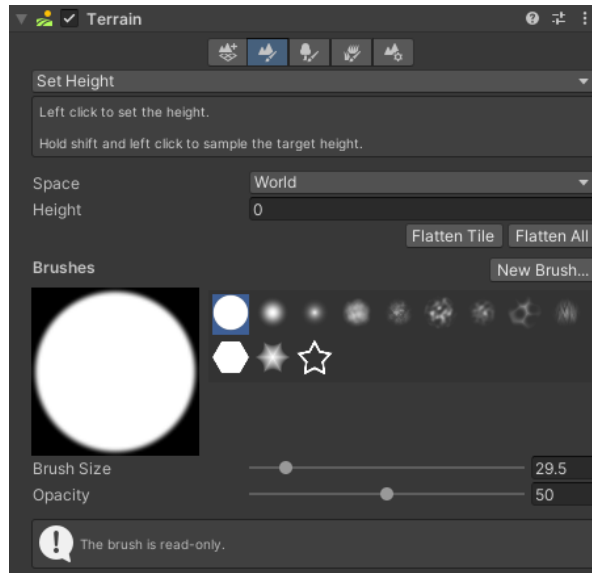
Terrain

Set Height

Left click to set the height.

Hold shift and left click to sample the target height.

Space World

Height 0

Flatten Tile Flatten All

Brushes New Brush...

Brush Size 29.5

Opacity 50

The brush is read-only.